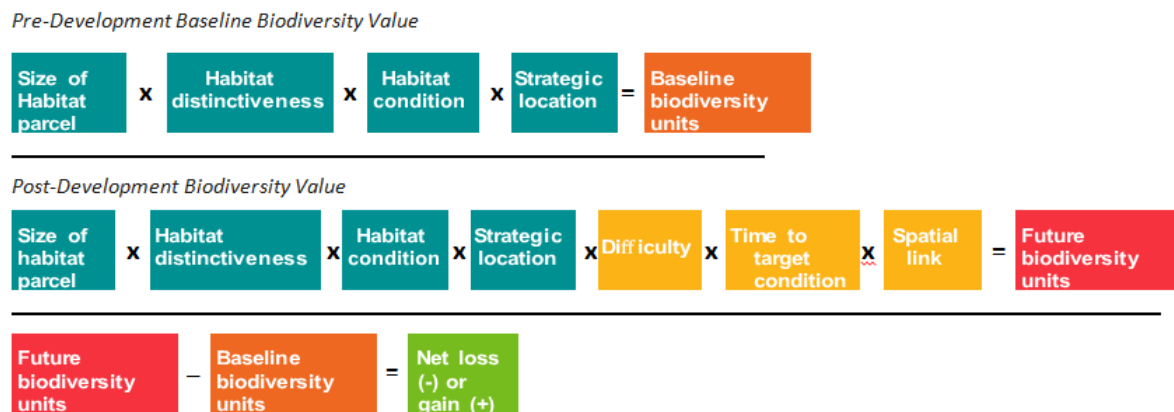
Pre-Development Baseline Biodiversity Value

Size of Habitat parcel x Habitat distinctiveness x Habitat condition x Strategic location = Baseline biodiversity units

Post-Development Biodiversity Value

Size of habitat parcel x Habitat distinctiveness x Habitat condition x Strategic location x Difficulty x Time to target condition x Spatial link = Future biodiversity units

Future biodiversity units – Baseline biodiversity units = Net loss (-) or gain (+)